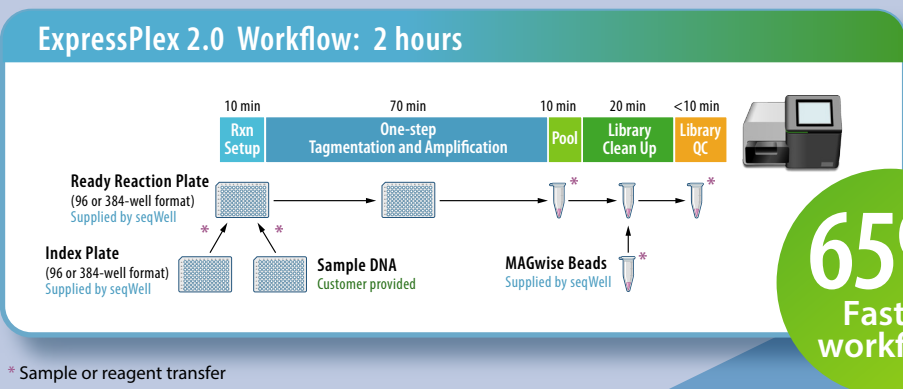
ExpressPlex 2.0 Workflow: 2 hours

| 10 min | 70 min | 10 min | 20 min | <10 min |
|---|---|---|---|---|
| Rxn Setup | One-step Tagmentation and Amplification | Pool | Library Clean Up | Library QC |

Ready Reaction Plate
(96 or 384-well format)
Supplied by seqWell

*

*

*

*

*

Index Plate
(96 or 384-well format)
Supplied by seqWell

Sample DNA
Customer provided

MAGwise Beads
Supplied by seqWell

65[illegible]
Fast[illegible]
workf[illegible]

* Sample or reagent transfer